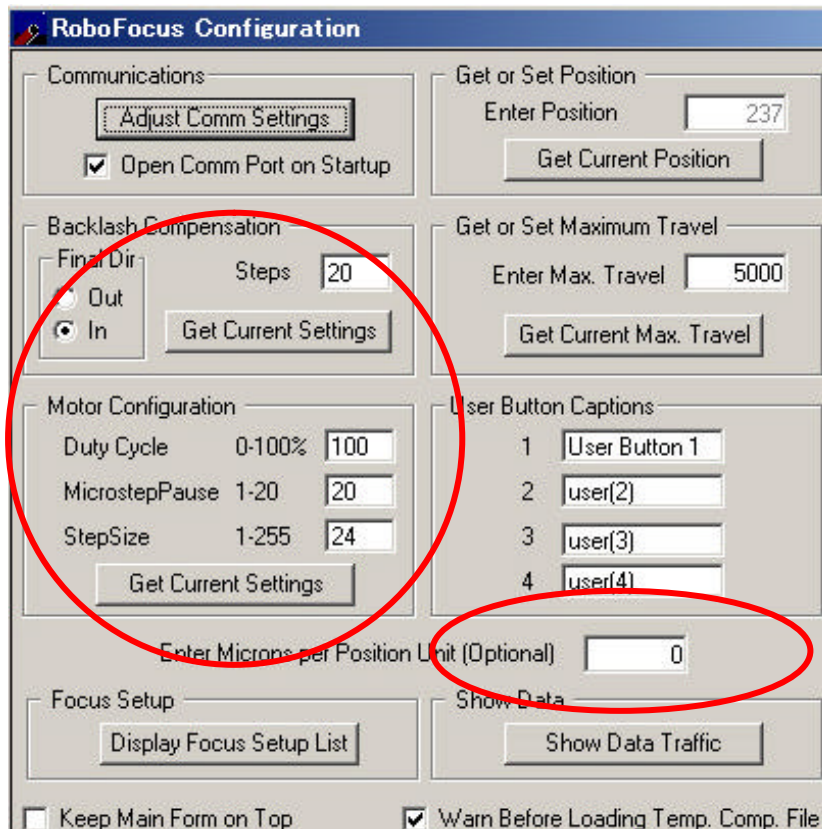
RoboFocus Configuration

Communications

Adjust Comm Settings

Open Comm Port on Startup

Get or Set Position

Enter Position 237

Get Current Position

Backlash Compensation

Final Dir

Out

In

Steps 20

Get Current Settings

Get or Set Maximum Travel

Enter Max. Travel 5000

Get Current Max. Travel

Motor Configuration

Duty Cycle 0-100% 100

MicrostepPause 1-20 20

StepSize 1-255 24

Get Current Settings

User Button Captions

1 User Button 1

2 user(2)

3 user(3)

4 user(4)

Enter Microns per Position Unit (Optional) 0

Focus Setup

Display Focus Setup List

Show Data

Show Data Traffic

Keep Main Form on Top

Warn Before Loading Temp. Comp. File